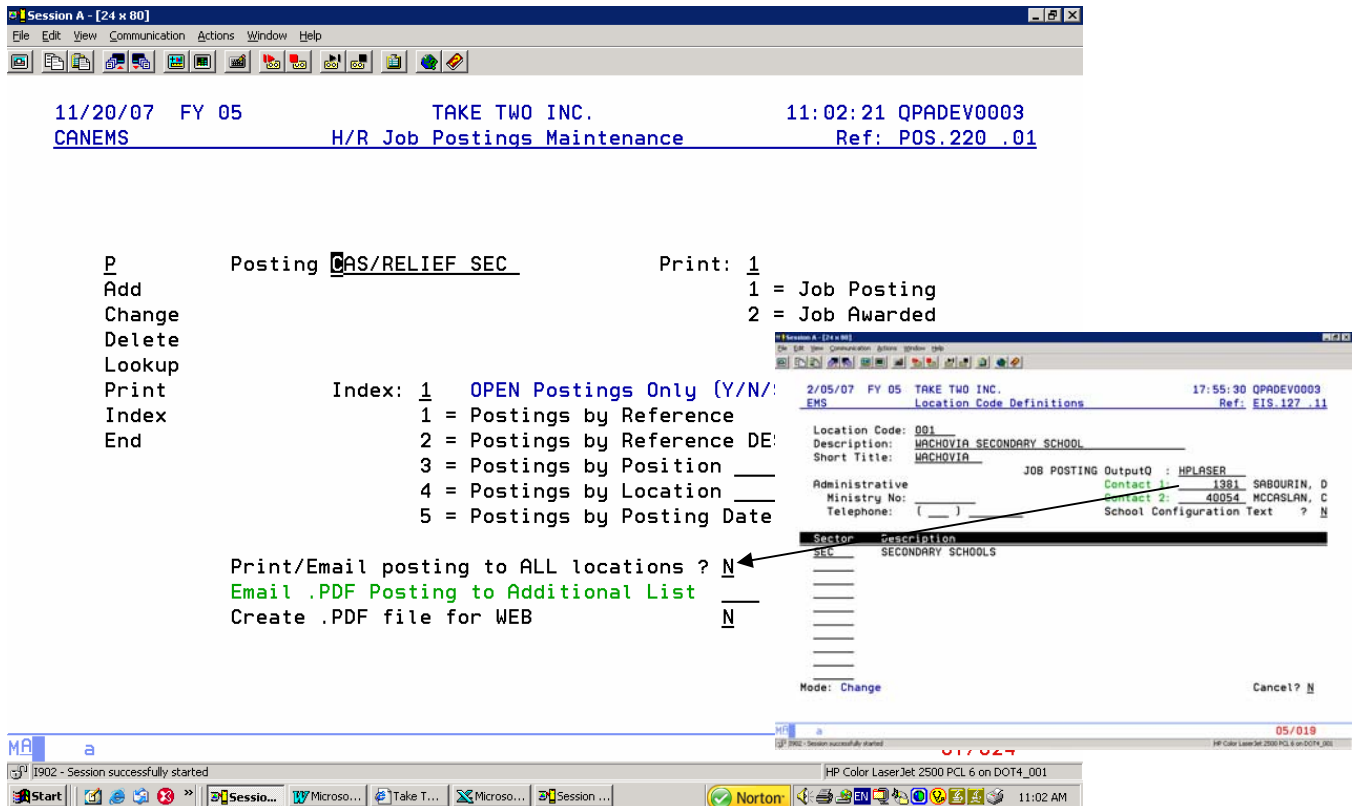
Session A - [24 x 80]
File Edit View Communication Actions Window Help

11/20/07 FY 05 TAKE TWO INC. 11:02:21 QPADEV0003
CANEMS H/R Job Postings Maintenance Ref: POS.220 .01

P Posting CAS/RELIEF SEC Print: 1
Add 1 = Job Posting
Change 2 = Job Awarded
Delete
Lookup
Print Index: 1 OPEN Postings Only (Y/N/
Index 1 = Postings by Reference
End 2 = Postings by Reference DE
3 = Postings by Position
4 = Postings by Location
5 = Postings by Posting Date

Print/Email posting to ALL locations ? N
Email .PDF Posting to Additional List
Create .PDF file for WEB N

Session A - [24 x 80]
File Edit View Communication Actions Window Help

2/05/07 FY 05 TAKE TWO INC. 17:55:30 QPADEV0003
EMS Location Code Definitions Ref: EIS.127 .11

Location Code: 001
Description: WACHOVIA SECONDARY SCHOOL
Short Title: WACHOVIA
JOB POSTING OutputQ : HPLASER
Administrative Contact 1: 1381 SABOURIN, D
Ministry No: Contact 2: 40054 MCCASLAN, C
Telephone: ( ) School Configuration Text ? N

Sector Description
SEC SECONDARY SCHOOLS

Mode: Change Cancel? N

MA a 05/019
I902 - Session successfully started HP Color LaserJet 2500 PCL 6 on DOT4_001

MA a
I902 - Session successfully started HP Color LaserJet 2500 PCL 6 on DOT4_001
Start Sessio... Microso... Take T... Microso... Session ... Norton EN 11:02 AM